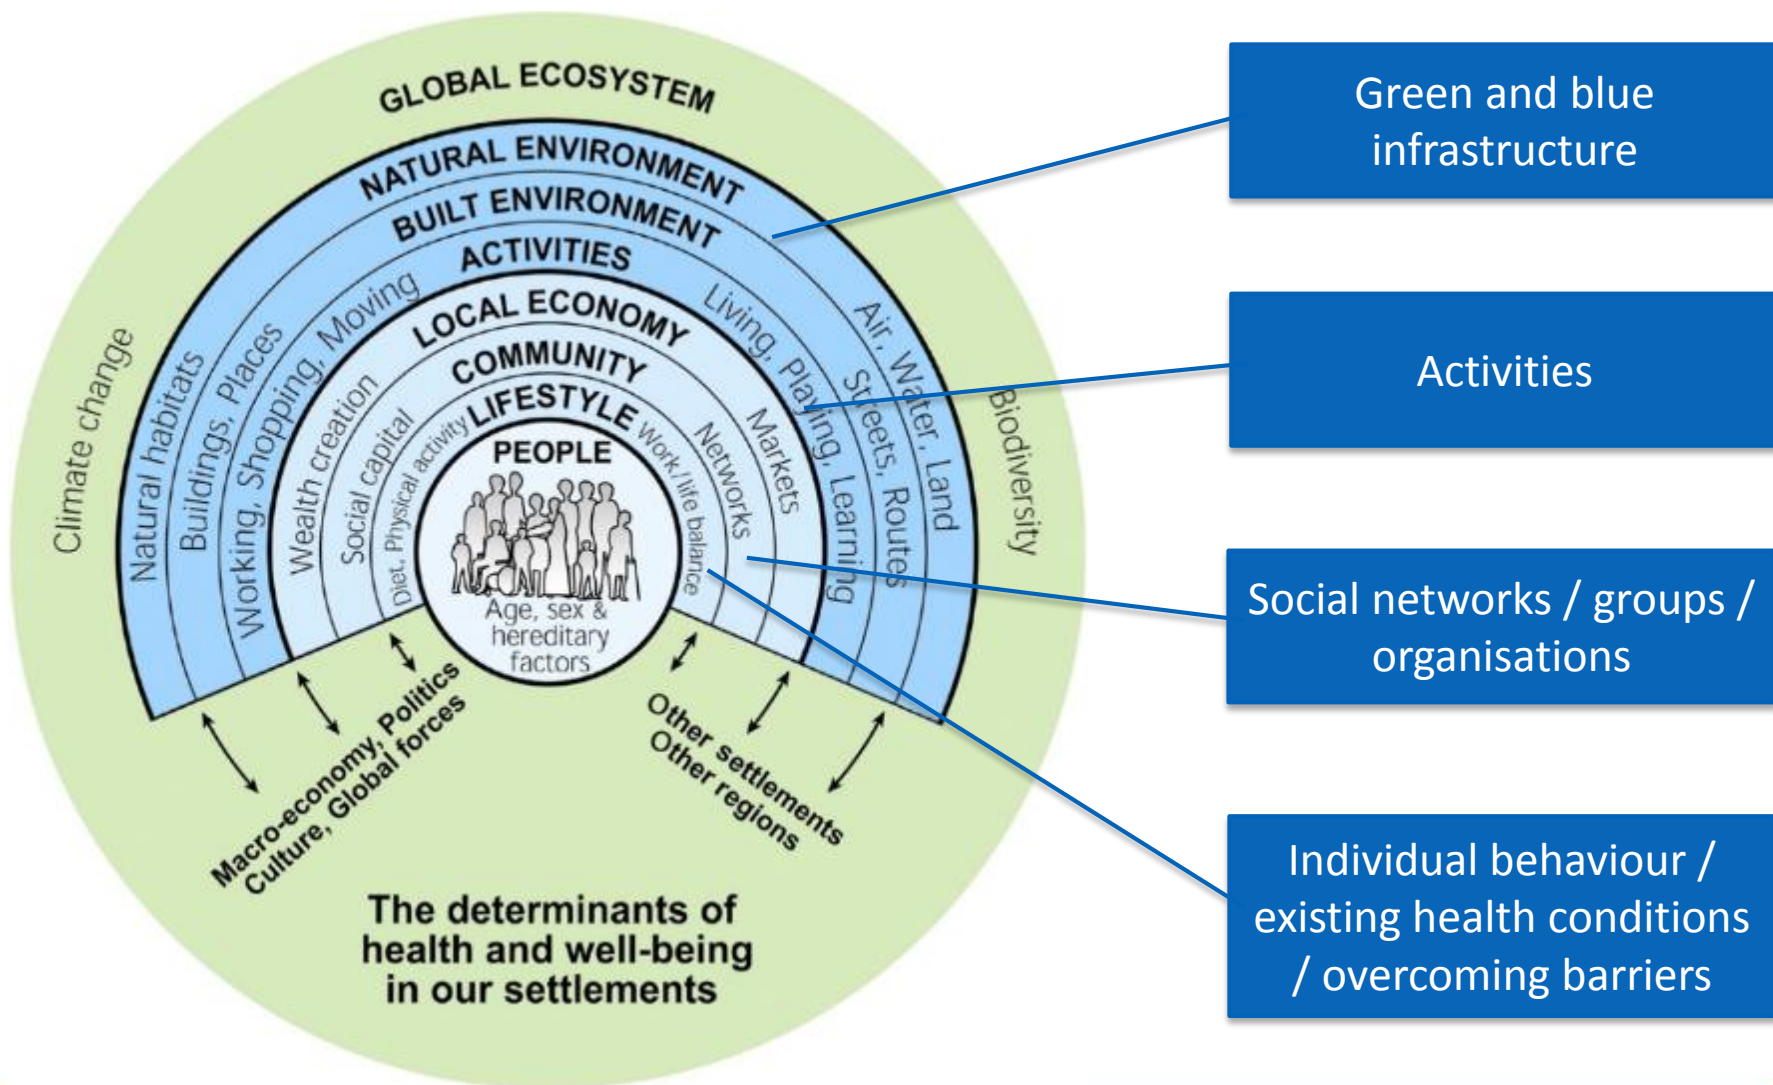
GLOBAL ECOSYSTEM

NATURAL ENVIRONMENT

BUILT ENVIRONMENT

ACTIVITIES

LOCAL ECONOMY

COMMUNITY

LIFESTYLE

PEOPLE

Climate change

Natural habitats

Buildings, Places

Working, Shopping, Moving

Wealth creation

Social capital

Diet, Physical activity

Work / life balance

Networks

Markets

Living, Playing, Learning

Streets, Routes

Air, Water, Land

Biodiversity

Age, sex & hereditary factors

Macro-economy, Politics
Culture, Global forces

Other settlements
Other regions

The determinants of health and well-being in our settlements

Green and blue infrastructure

Activities

Social networks / groups / organisations

Individual behaviour / existing health conditions / overcoming barriers